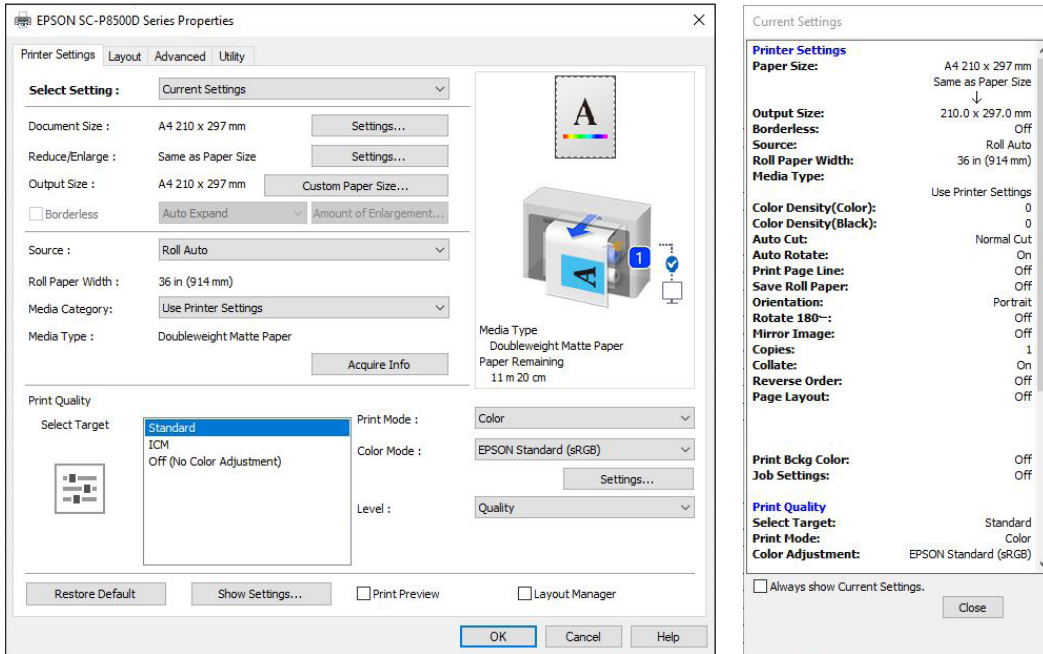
EPSON SC-P8500D Series Properties

Printer Settings | Layout | Advanced | Utility

Select Setting : Current Settings

Document Size : A4 210 x 297 mm Settings...

Reduce/Enlarge : Same as Paper Size Settings...

Output Size : A4 210 x 297 mm Custom Paper Size...

Borderless Auto Expand Amount of Enlargement...

Source : Roll Auto

Roll Paper Width : 36 in (914 mm)

Media Category: Use Printer Settings

Media Type : Doubleweight Matte Paper

Acquire Info

A

1

Media Type
Doubleweight Matte Paper
Paper Remaining
11 m 20 cm

Print Quality

Select Target

Standard
ICM
Off (No Color Adjustment)

Print Mode : Color

Color Mode : EPSON Standard (sRGB)

Settings...

Level : Quality

Restore Default Show Settings... Print Preview Layout Manager

OK Cancel Help

Current Settings

Printer Settings
Paper Size: A4 210 x 297 mm
Same as Paper Size
↓
Output Size: 210.0 x 297.0 mm
Borderless: Off
Source: Roll Auto
Roll Paper Width: 36 in (914 mm)
Media Type:
Use Printer Settings
Color Density(Color): 0
Color Density(Black): 0
Auto Cut: Normal Cut
Auto Rotate: On
Print Page Line: Off
Save Roll Paper: Off
Orientation: Portrait
Rotate 180~: Off
Mirror Image: Off
Copies: 1
Collate: On
Reverse Order: Off
Page Layout: Off

Print Bckg Color: Off
Job Settings: Off

Print Quality
Select Target: Standard
Print Mode: Color
Color Adjustment: EPSON Standard (sRGB)

Always show Current Settings.

Close